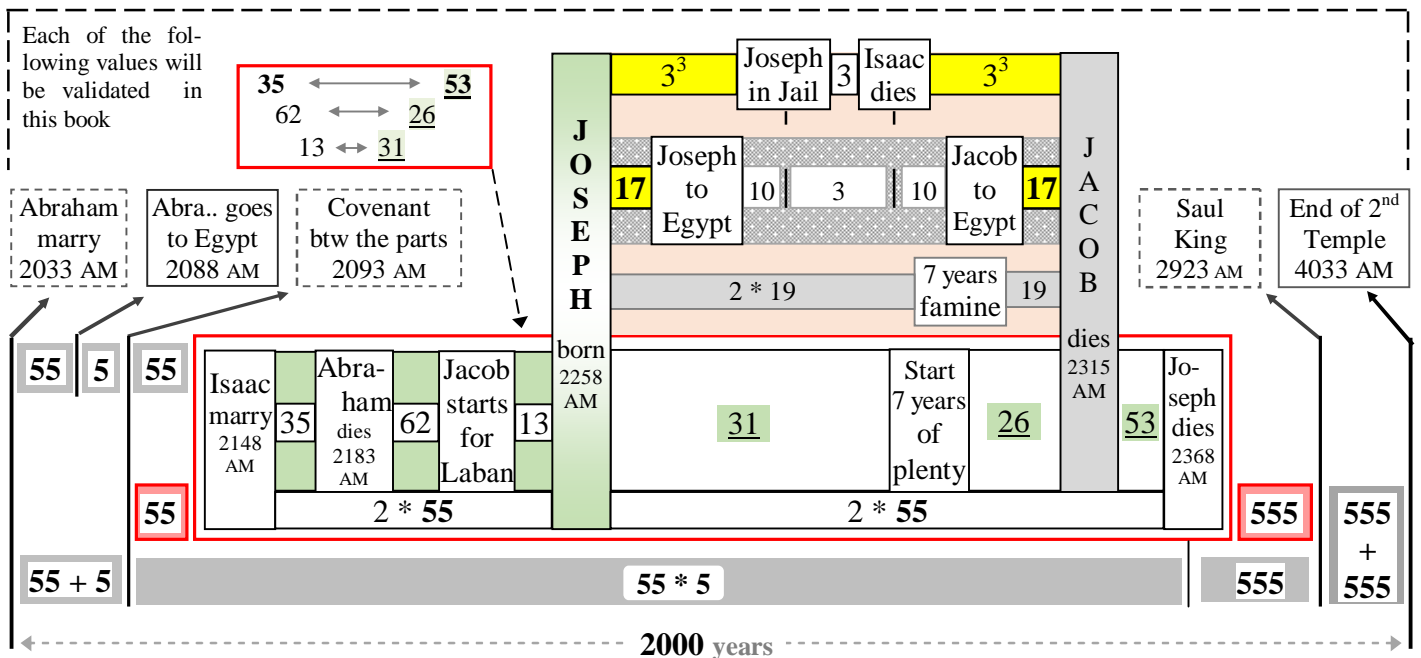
Each of the following values will be validated in this book

35 ↔ 53
62 ↔ 26
13 ↔ 31

$3^3$ | Joseph in Jail | 3 | Isaac dies | $3^3$

JOSEPH

JACOB

17 | Joseph to Egypt | 10 | 3 | 10 | Jacob to Egypt | 17

2 * 19 | 7 years famine | 19

Abraham marry 2033 AM

Abra.. goes to Egypt 2088 AM

Covenant btw the parts 2093 AM

Saul King 2923 AM

End of $2^{nd}$ Temple 4033 AM

55 | 5 | 55

born 2258 AM

dies 2315 AM

Isaac marry 2148 AM | 35 | Abraham dies 2183 AM | 62 | Jacob starts for Laban | 13

31

Start 7 years of plenty | 26 | 53 | Joseph dies 2368 AM

55 | 2 * 55 | 2 * 55 | 555

555 + 555

55 + 5 | 55 * 5 | 555

2000 years